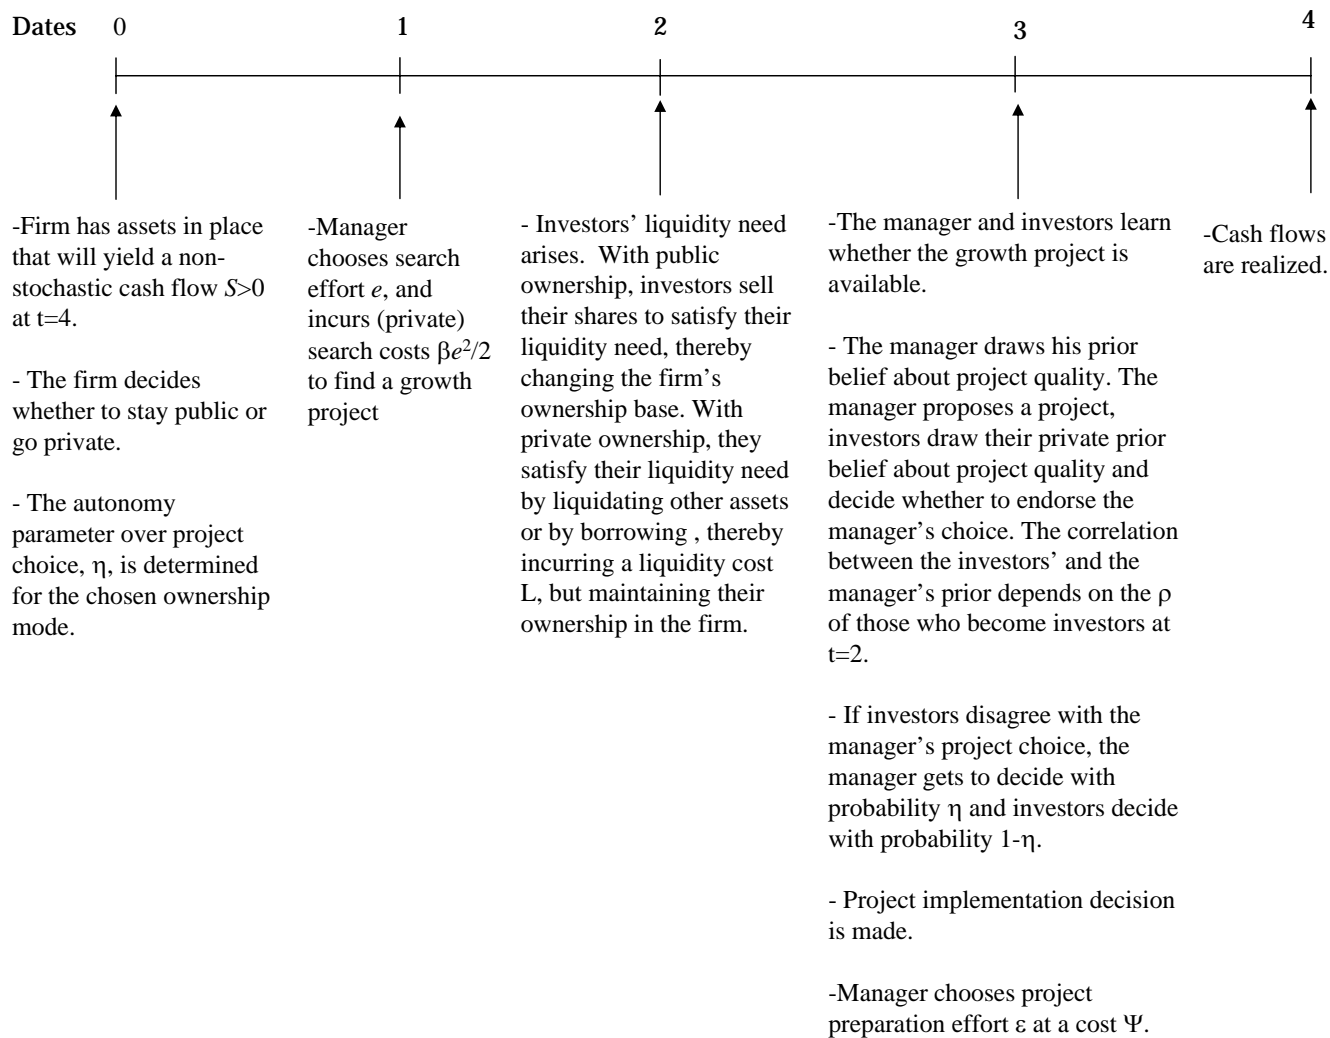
Dates 0 1 2 3 4

-Firm has assets in place that will yield a non-stochastic cash flow $S>0$ at t=4.

- The firm decides whether to stay public or go private.

- The autonomy parameter over project choice, $\eta$, is determined for the chosen ownership mode.

-Manager chooses search effort $e$, and incurs (private) search costs $\beta e^2/2$ to find a growth project

- Investors' liquidity need arises. With public ownership, investors sell their shares to satisfy their liquidity need, thereby changing the firm's ownership base. With private ownership, they satisfy their liquidity need by liquidating other assets or by borrowing , thereby incurring a liquidity cost L, but maintaining their ownership in the firm.

-The manager and investors learn whether the growth project is available.

- The manager draws his prior belief about project quality. The manager proposes a project, investors draw their private prior belief about project quality and decide whether to endorse the manager's choice. The correlation between the investors' and the manager's prior depends on the $\rho$ of those who become investors at t=2.

- If investors disagree with the manager's project choice, the manager gets to decide with probability $\eta$ and investors decide with probability 1-$\eta$.

- Project implementation decision is made.

-Manager chooses project preparation effort $\varepsilon$ at a cost $\Psi$.

-Cash flows are realized.